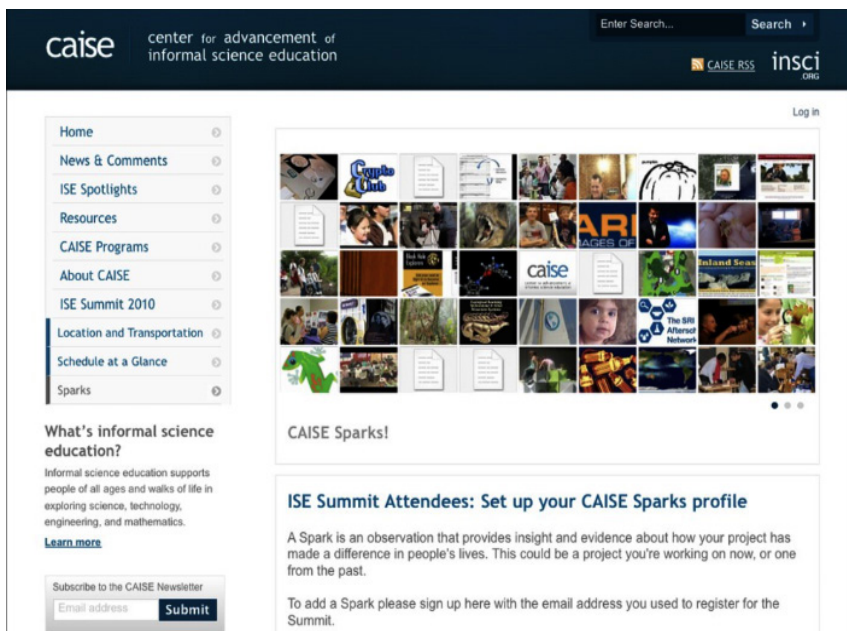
caise center for advancement of informal science education

Enter Search... Search ›

CAISE RSS insci .ORG

Log in

Home
News & Comments
ISE Spotlights
Resources
CAISE Programs
About CAISE
ISE Summit 2010
Location and Transportation
Schedule at a Glance
Sparks

What's informal science education?

Informal science education supports people of all ages and walks of life in exploring science, technology, engineering, and mathematics.

Learn more

Subscribe to the CAISE Newsletter
Email address Submit

Crypto Club

ARI
AGES OF

caise

Black Hole Explorer

Inland Seas

The SRI Afterschool Network

CAISE Sparks!

ISE Summit Attendees: Set up your CAISE Sparks profile

A Spark is an observation that provides insight and evidence about how your project has made a difference in people's lives. This could be a project you're working on now, or one from the past.

To add a Spark please sign up here with the email address you used to register for the Summit.